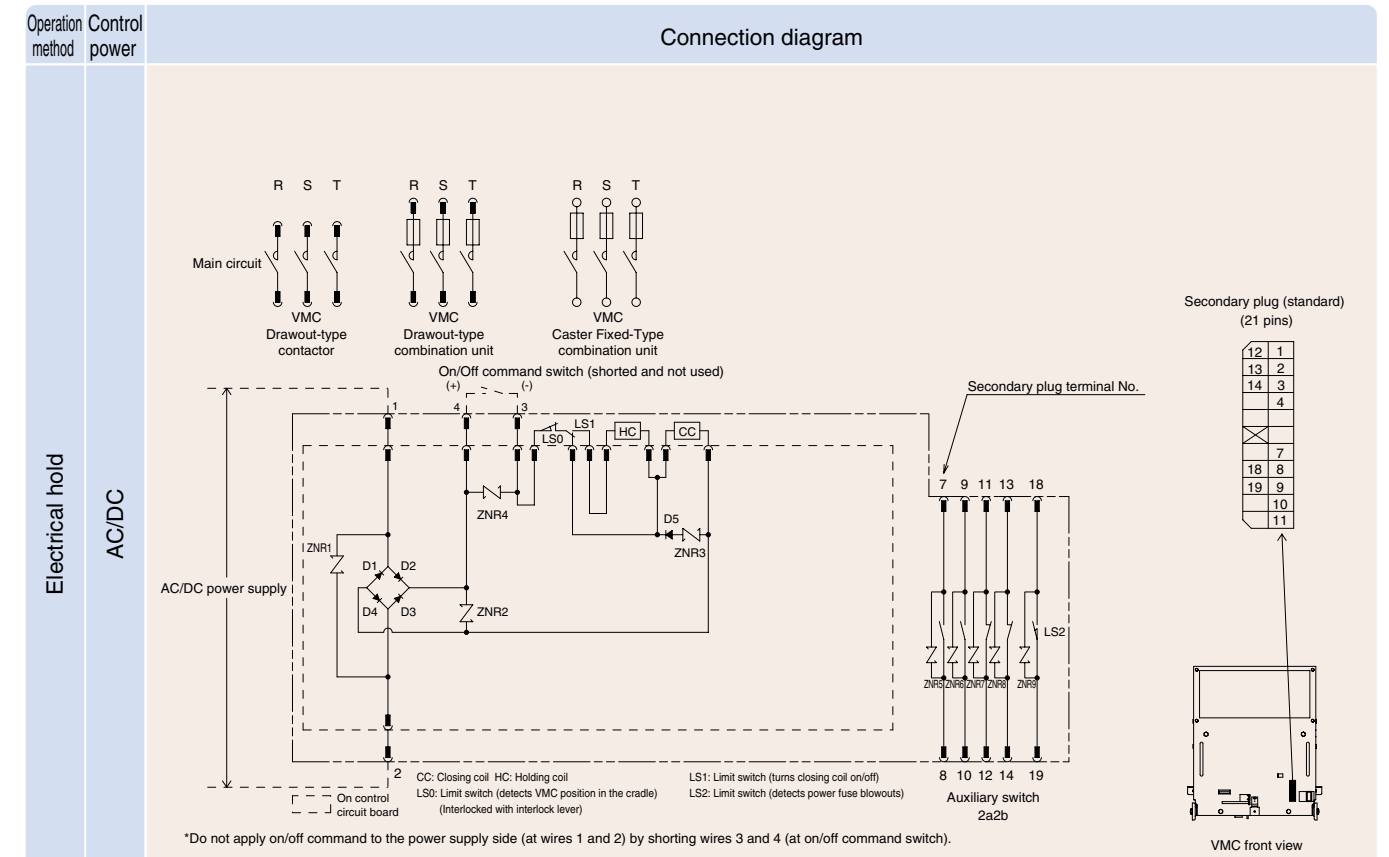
| Operation method | Control power | Connection diagram |
|---|---|---|
| Electrical hold | AC/DC | |

R S T

R S T

R S T

Main circuit

VMC
Drawout-type
contactor

VMC
Drawout-type
combination unit

VMC
Caster Fixed-Type
combination unit

Secondary plug (standard)
(21 pins)

| 12 | 1 |
|---|---|
| 13 | 2 |
| 14 | 3 |
| | 4 |
| | |
| | 7 |
| 18 | 8 |
| 19 | 9 |
| | 10 |
| | 11 |

On/Off command switch (shorted and not used)
(+) (-)

Secondary plug terminal No.

1 4 3

LS1 LS0 HC CC

ZNR4

D5

ZNR3

7 9 11 13 18

ZNR1

D1 D2

D4 D3

AC/DC power supply

ZNR2

LS2

ZNR5 ZNR6 ZNR7 ZNR8 ZNR9

2

8 10 12 14 19

CC: Closing coil HC: Holding coil
LS0: Limit switch (detects VMC position in the cradle)
(Interlocked with interlock lever)

LS1: Limit switch (turns closing coil on/off)
LS2: Limit switch (detects power fuse blowouts)

Auxiliary switch
2a2b

On control circuit board

*Do not apply on/off command to the power supply side (at wires 1 and 2) by shorting wires 3 and 4 (at on/off command switch).

VMC front view